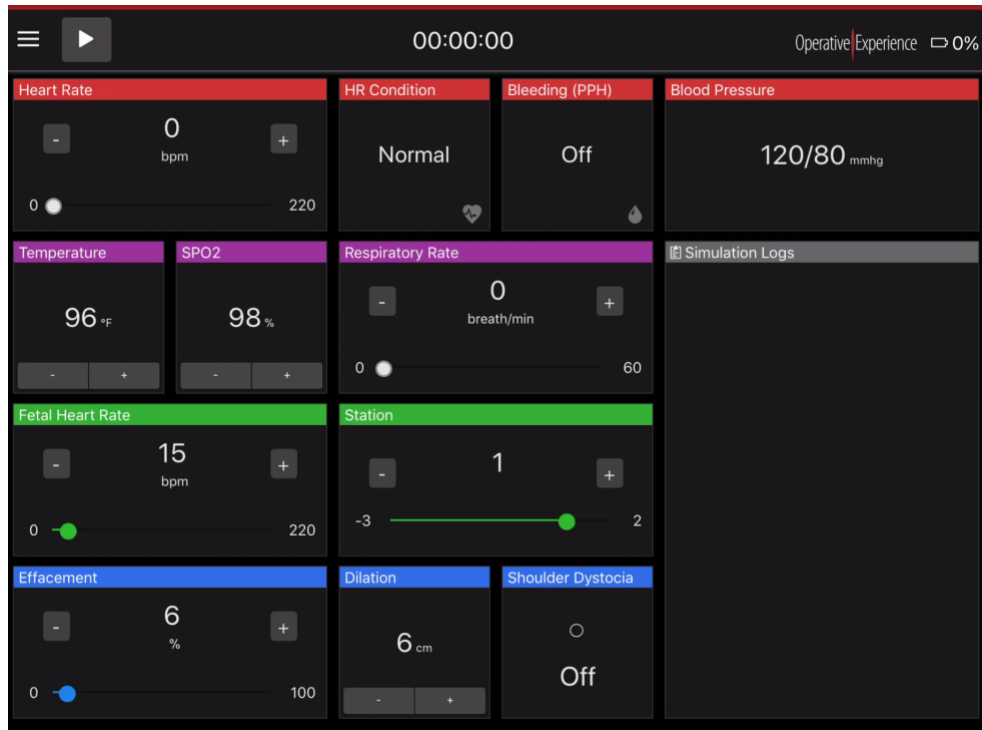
00:00:00

Operative Experience 0%

Heart Rate
-
0
bpm
+
0
220

HR Condition
Normal

Bleeding (PPH)
Off

Blood Pressure
120/80 mmhg

Temperature
96 °F
-
+

SPO2
98 %
-
+

Respiratory Rate
-
0
breath/min
+
0
60

Simulation Logs

Fetal Heart Rate
-
15
bpm
+
0
220

Station
-
1
+
-3
2

Effacement
-
6
%
+
0
100

Dilation
6 cm
-
+

Shoulder Dystocia
Off